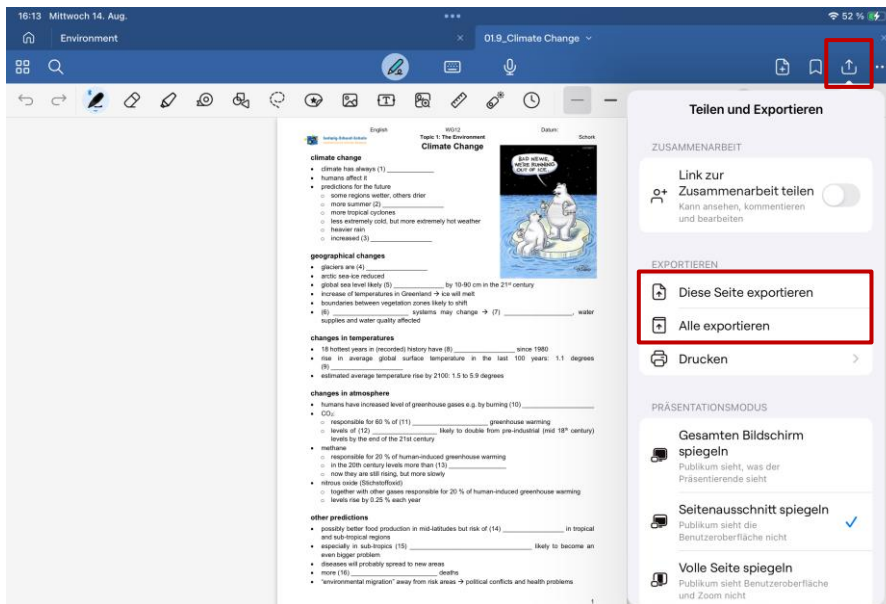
16:13 Mittwoch 14. Aug.

52 %

Environment

01.9_Climate Change

Teilen und Exportieren

ZUSAMMENARBEIT

Link zur Zusammenarbeit teilen
Kann ansehen, kommentieren und bearbeiten

EXPORTIEREN

Diese Seite exportieren

Alle exportieren

Drucken

PRÄSENTATIONSMODUS

Gesamten Bildschirm spiegeln
Publikum sieht, was der Präsentierende sieht

Seitenausschnitt spiegeln
Publikum sieht die Benutzeroberfläche nicht

Volle Seite spiegeln
Publikum sieht Benutzeroberfläche und Zoom nicht

English    8/G12    Datum:
Topic 1: The Environment    Schork
Climate Change

BAD NEWS. WE'RE RUNNING OUT OF ICE!

climate change
• climate has always (1) ____________
• humans affect it
• predictions for the future
○ some regions wetter, others drier
○ more summer (2) ____________
○ more tropical cyclones
○ less extremely cold, but more extremely hot weather
○ heavier rain
○ increased (3) ____________

geographical changes
• glaciers are (4) ____________
• arctic sea-ice reduced
• global sea level likely (5) ____________ by 10-90 cm in the 21st century
• increase of temperatures in Greenland → ice will melt
• boundaries between vegetation zones likely to shift
• (6) ____________ systems may change → (7) ____________, water supplies and water quality affected

changes in temperatures
• 18 hottest years in (recorded) history have (8) ____________ since 1980
• rise in average global surface temperature in the last 100 years: 1.1 degrees (9) ____________
• estimated average temperature rise by 2100: 1.5 to 5.9 degrees

changes in atmosphere
• humans have increased level of greenhouse gases e.g. by burning (10) ____________
• $CO_2$
○ responsible for 60 % of (11) ____________ greenhouse warming
○ levels of (12) ____________ likely to double from pre-industrial (mid 18th century) levels by the end of the 21st century
• methane
○ responsible for 20 % of human-induced greenhouse warming
○ in the 20th century levels more than (13) ____________
○ now they are still rising, but more slowly
• nitrous oxide (Stickstoffoxid)
○ together with other gases responsible for 20 % of human-induced greenhouse warming
○ levels rise by 0.25 % each year

other predictions
• possibly better food production in mid-latitudes but risk of (14) ____________ in tropical and sub-tropical regions
• especially in sub-tropics (15) ____________ likely to become an even bigger problem
• diseases will probably spread to new areas
• more (16) ____________ deaths
• "environmental migration" away from risk areas → political conflicts and health problems

1